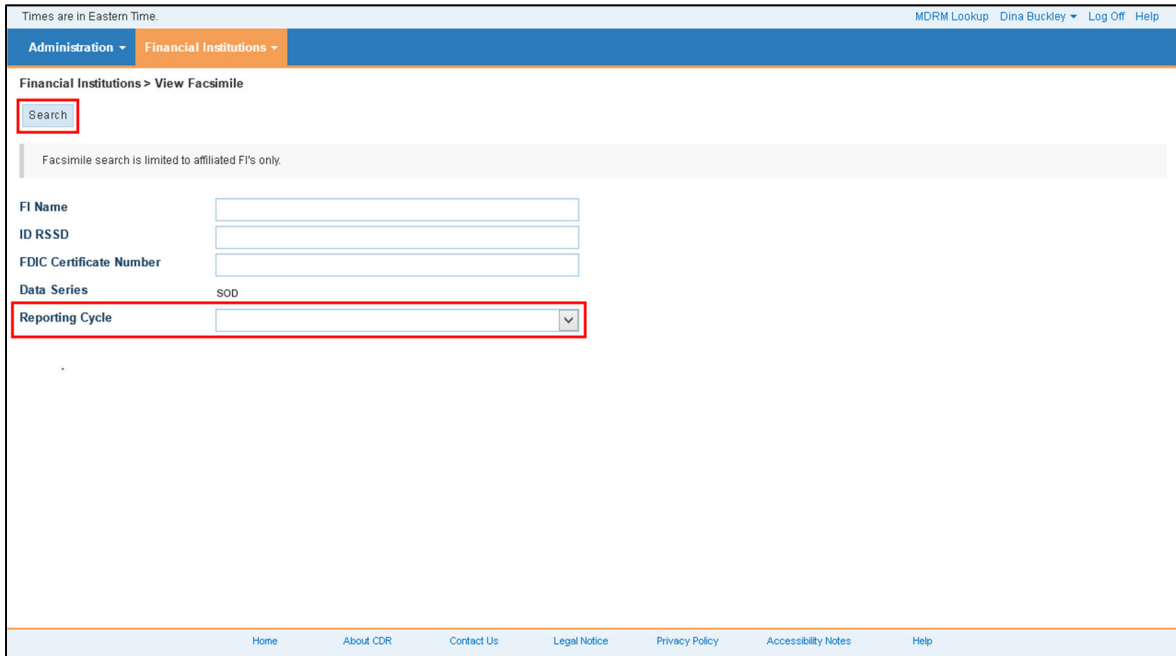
Times are in Eastern Time.

MDRM Lookup Dina Buckley ▾ Log Off Help

Administration ▾ Financial Institutions ▾

Financial Institutions > View Facsimile

Search

Facsimile search is limited to affiliated FI's only.

FI Name

ID RSSD

FDIC Certificate Number

Data Series SOD

Reporting Cycle

Home About CDR Contact Us Legal Notice Privacy Policy Accessibility Notes Help